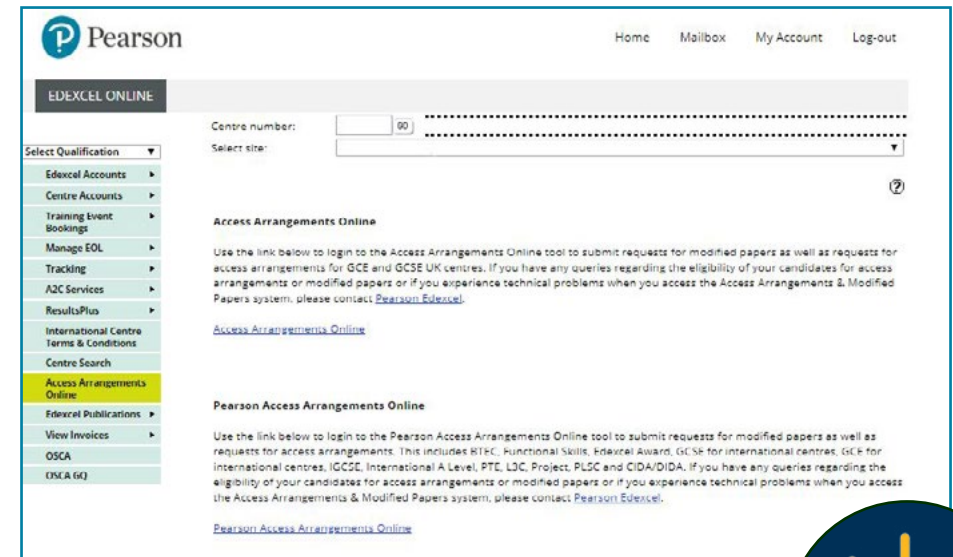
Pearson

Home Mailbox My Account Log-out

EDEXCEL ONLINE

Centre number: GO

Select site:

Select Qualification

Edexcel Accounts

Centre Accounts

Training Event Bookings

Manage EOL

Tracking

A2C Services

ResultsPlus

International Centre Terms & Conditions

Centre Search

Access Arrangements Online

Edexcel Publications

View Invoices

OSCA

OSCA 6Q

Access Arrangements Online

Use the link below to login to the Access Arrangements Online tool to submit requests for modified papers as well as requests for access arrangements for GCE and GCSE UK centres. If you have any queries regarding the eligibility of your candidates for access arrangements or modified papers or if you experience technical problems when you access the Access Arrangements & Modified Papers system, please contact Pearson Edexcel.

Access Arrangements Online

Pearson Access Arrangements Online

Use the link below to login to the Pearson Access Arrangements Online tool to submit requests for modified papers as well as requests for access arrangements. This includes BTEC, Functional Skills, Edexcel Award, GCSE for international centres, GCE for international centres, IGCSE, International A Level, PTE, LJC, Project, PLSC and CIDA/DIDA. If you have any queries regarding the eligibility of your candidates for access arrangements or modified papers or if you experience technical problems when you access the Access Arrangements & Modified Papers system, please contact Pearson Edexcel.

Pearson Access Arrangements Online